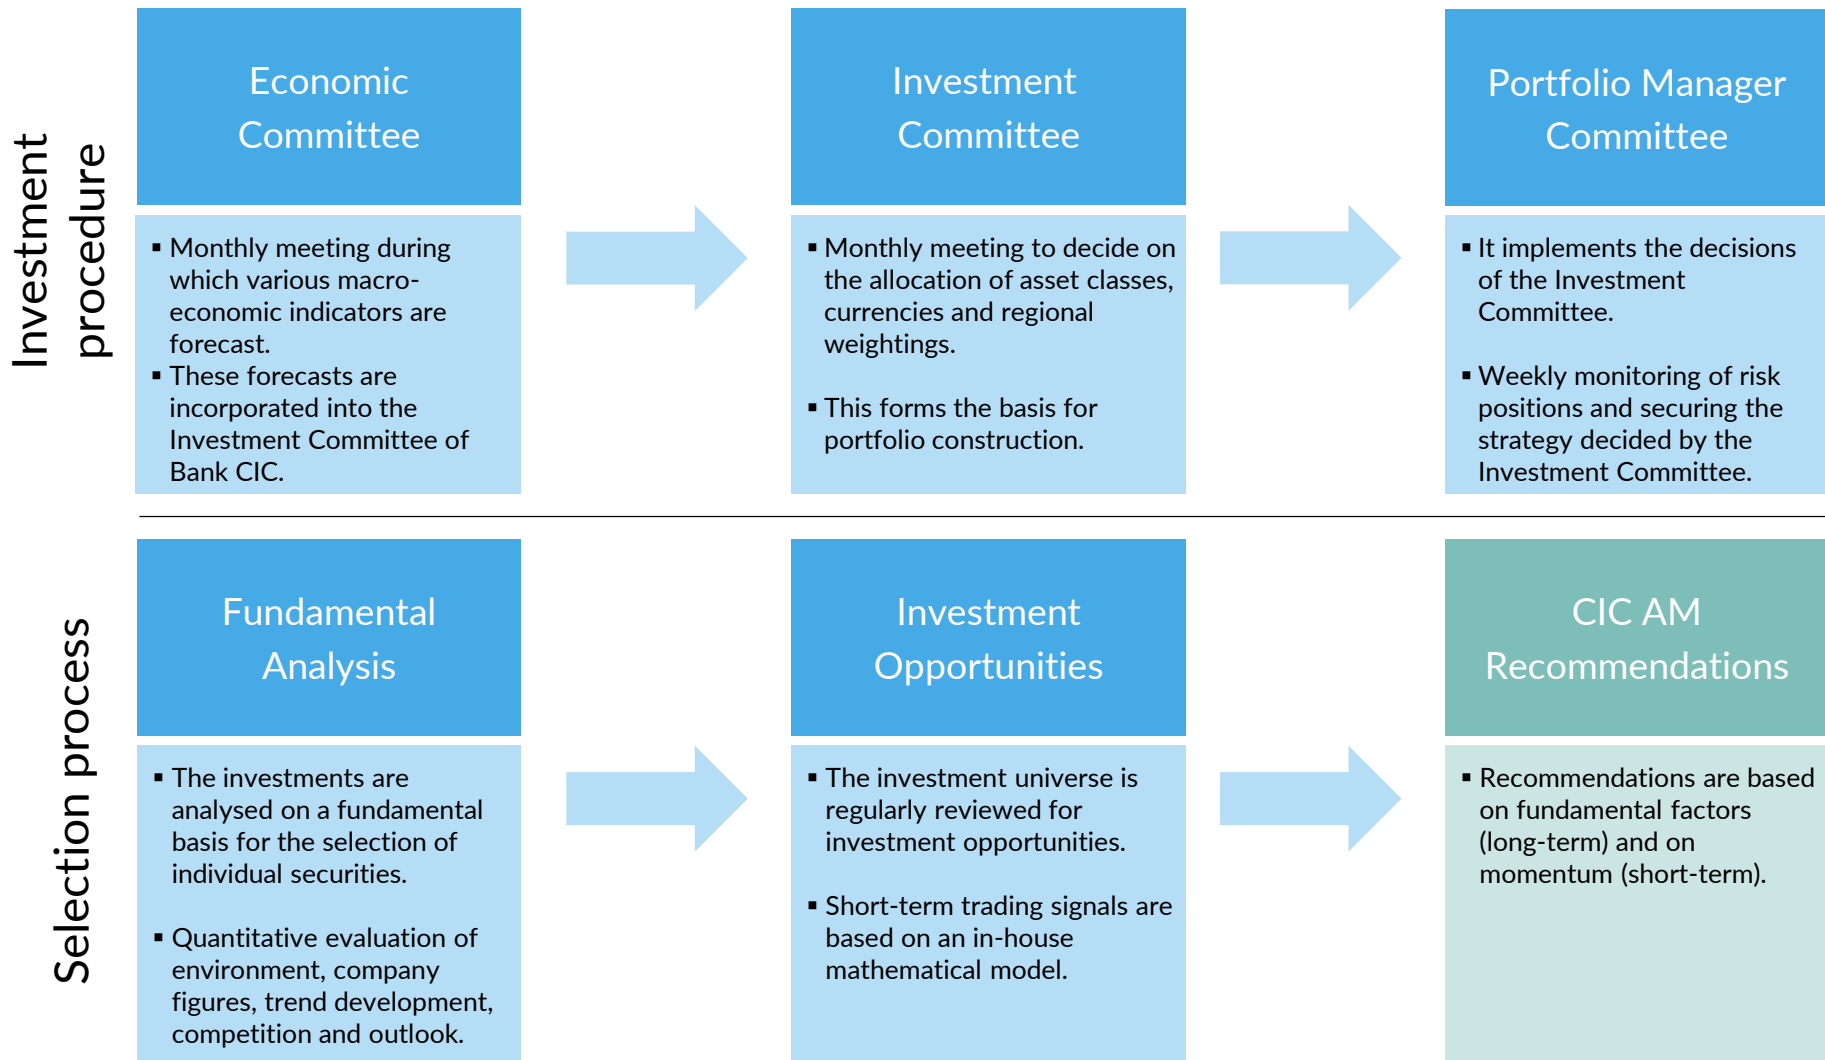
Investment procedure

Economic Committee

▪ Monthly meeting during which various macro-economic indicators are forecast.
▪ These forecasts are incorporated into the Investment Committee of Bank CIC.

Investment Committee

▪ Monthly meeting to decide on the allocation of asset classes, currencies and regional weightings.

▪ This forms the basis for portfolio construction.

Portfolio Manager Committee

▪ It implements the decisions of the Investment Committee.

▪ Weekly monitoring of risk positions and securing the strategy decided by the Investment Committee.

Selection process

Fundamental Analysis

▪ The investments are analysed on a fundamental basis for the selection of individual securities.

▪ Quantitative evaluation of environment, company figures, trend development, competition and outlook.

Investment Opportunities

▪ The investment universe is regularly reviewed for investment opportunities.

▪ Short-term trading signals are based on an in-house mathematical model.

CIC AM Recommendations

▪ Recommendations are based on fundamental factors (long-term) and on momentum (short-term).